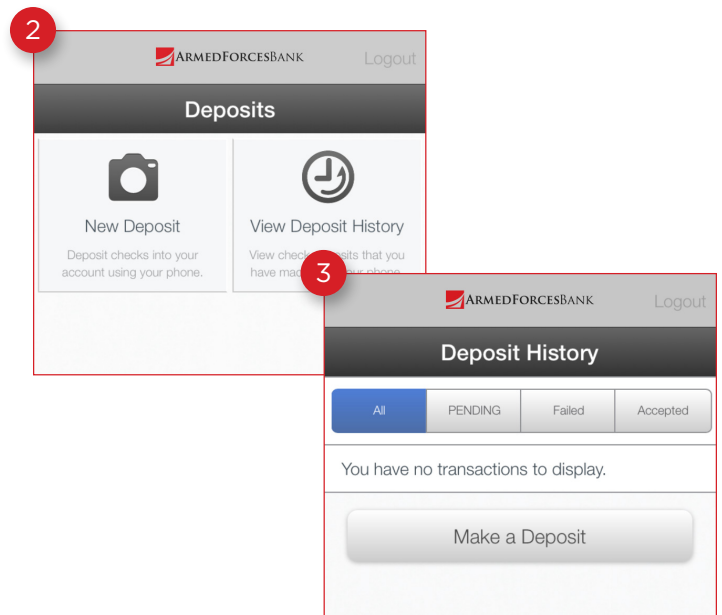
2

ArmedForcesBank Logout

Deposits

New Deposit

Deposit checks into your account using your phone.

View Deposit History

View check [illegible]sits that you have mad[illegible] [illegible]our phone.

3

ArmedForcesBank Logout

Deposit History

All | PENDING | Failed | Accepted

You have no transactions to display.

Make a Deposit